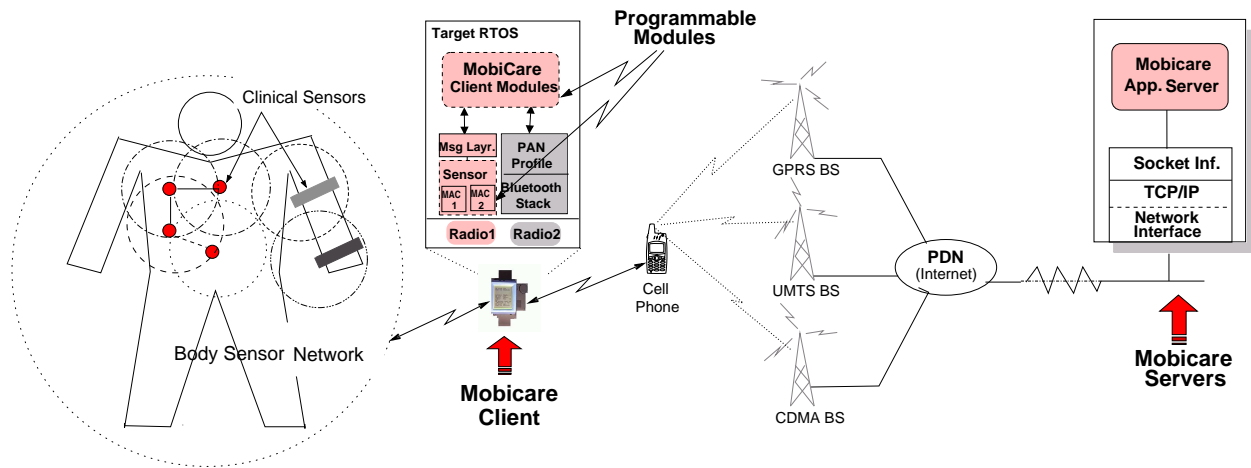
Clinical Sensors

Body Sensor Network

Target RTOS

Programmable Modules

MobiCare Client Modules

Msg Layr.

PAN Profile

Sensor

MAC 1

MAC 2

Bluetooth Stack

Radio1

Radio2

Mobicare Client

Cell Phone

GPRS BS

UMTS BS

CDMA BS

PDN (Internet)

Mobicare App. Server

Socket Inf.

TCP/IP

Network Interface

Mobicare Servers